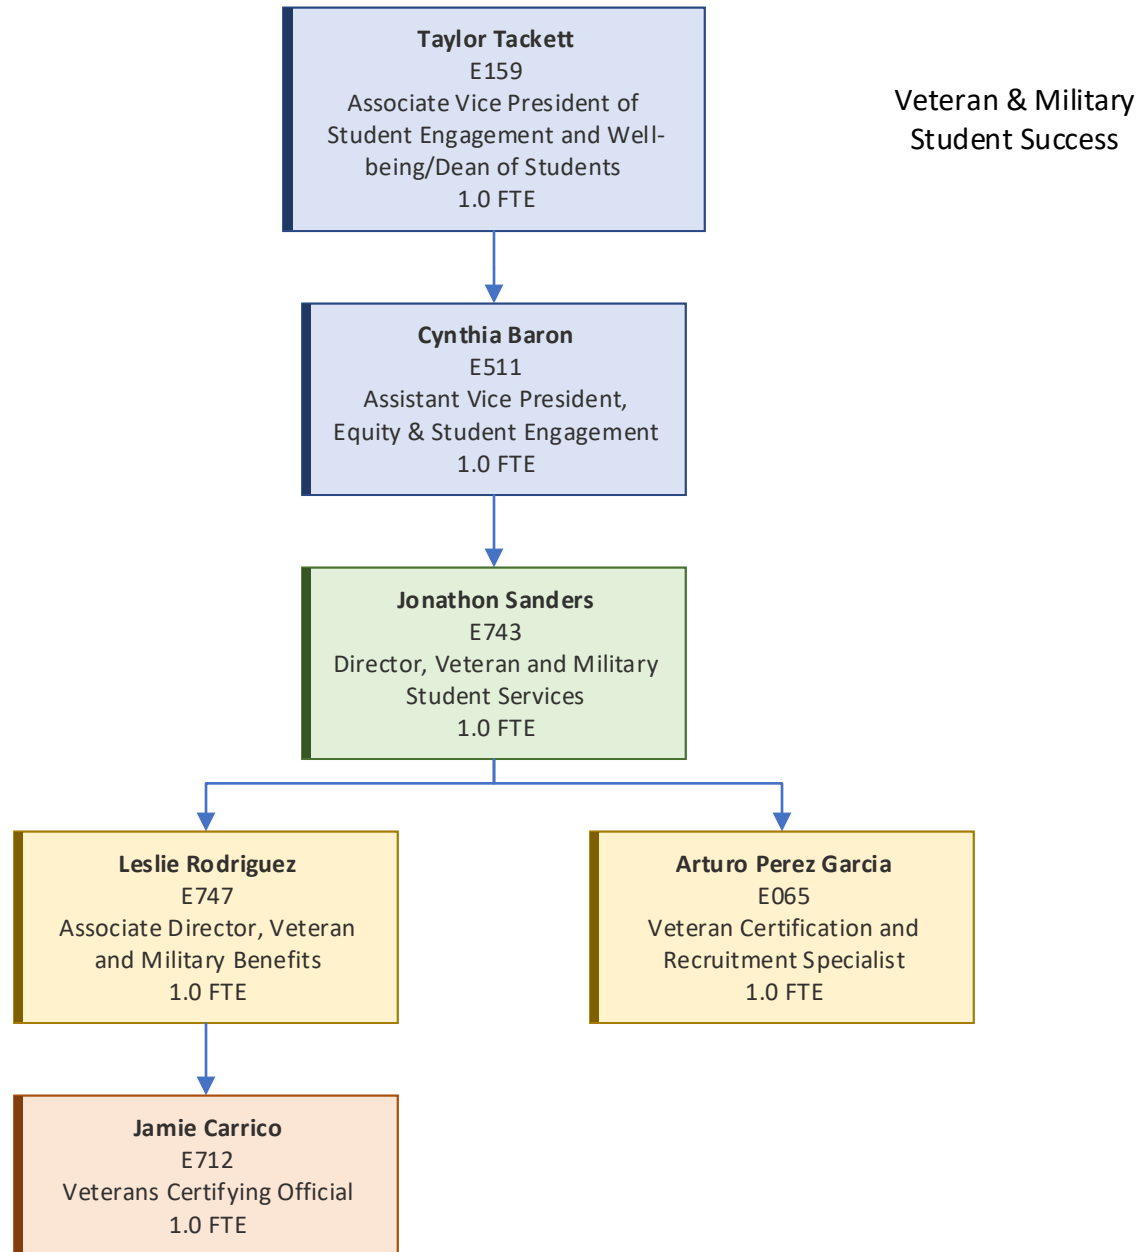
Taylor Tackett
E159
Associate Vice President of Student Engagement and Wellbeing/Dean of Students
1.0 FTE

Veteran & Military Student Success

Cynthia Baron
E511
Assistant Vice President, Equity & Student Engagement
1.0 FTE

Jonathon Sanders
E743
Director, Veteran and Military Student Services
1.0 FTE

Leslie Rodriguez
E747
Associate Director, Veteran and Military Benefits
1.0 FTE

Arturo Perez Garcia
E065
Veteran Certification and Recruitment Specialist
1.0 FTE

Jamie Carrico
E712
Veterans Certifying Official
1.0 FTE